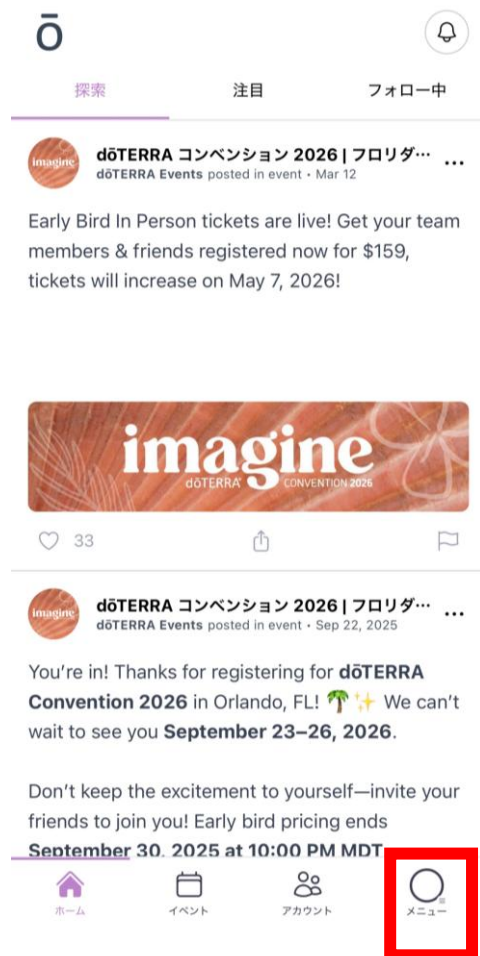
ō

探索 注目 フォロー中

imagine

dōTERRA コンベンション 2026 | フロリダ…

dōTERRA Events posted in event • Mar 12

Early Bird In Person tickets are live! Get your team members & friends registered now for $159, tickets will increase on May 7, 2026!

imagine dōTERRA CONVENTION 2026

33

imagine

dōTERRA コンベンション 2026 | フロリダ…

dōTERRA Events posted in event • Sep 22, 2025

You're in! Thanks for registering for **dōTERRA Convention 2026** in Orlando, FL! 🌴✨ We can't wait to see you **September 23–26, 2026**.

Don't keep the excitement to yourself—invite your friends to join you! Early bird pricing ends **September 30, 2025 at 10:00 PM MDT**

ホーム イベント アカウント メニュー